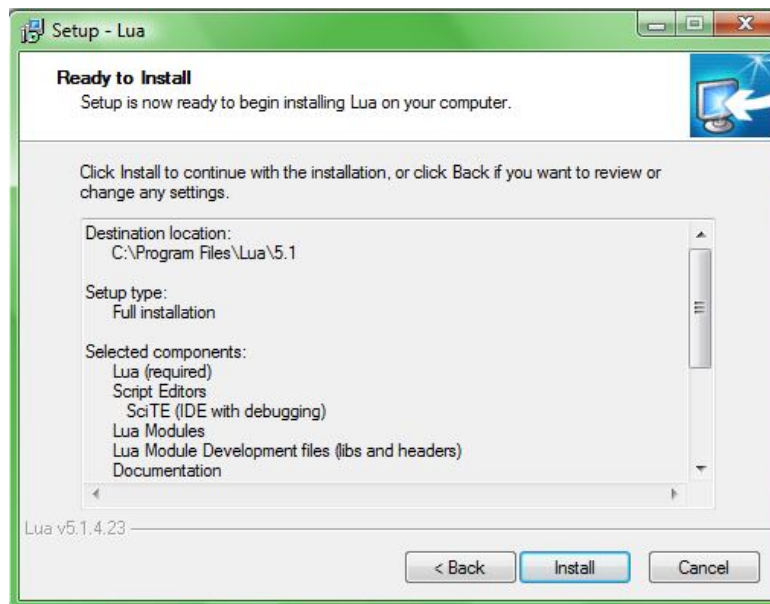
Setup - Lua

Ready to Install
Setup is now ready to begin installing Lua on your computer.

Click Install to continue with the installation, or click Back if you want to review or change any settings.

Destination location:
C:\Program Files\Lua\5.1

Setup type:
Full installation

Selected components:
Lua (required)
Script Editors
SciTE (IDE with debugging)
Lua Modules
Lua Module Development files (libs and headers)
Documentation

Lua v5.1.4.23

< Back
Install
Cancel